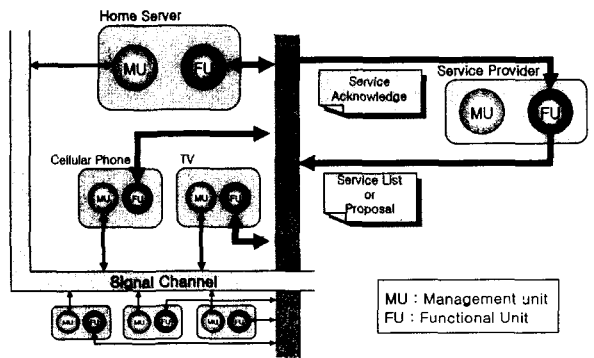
Home Server

MU

FU

Service Acknowledge

Service Provider

MU

FU

Cellular Phone

TV

MU

FU

MU

FU

Service List or Proposal

Signal Channel

MU

FU

MU

FU

MU

FU

MU : Management unit
FU : Functional Unit